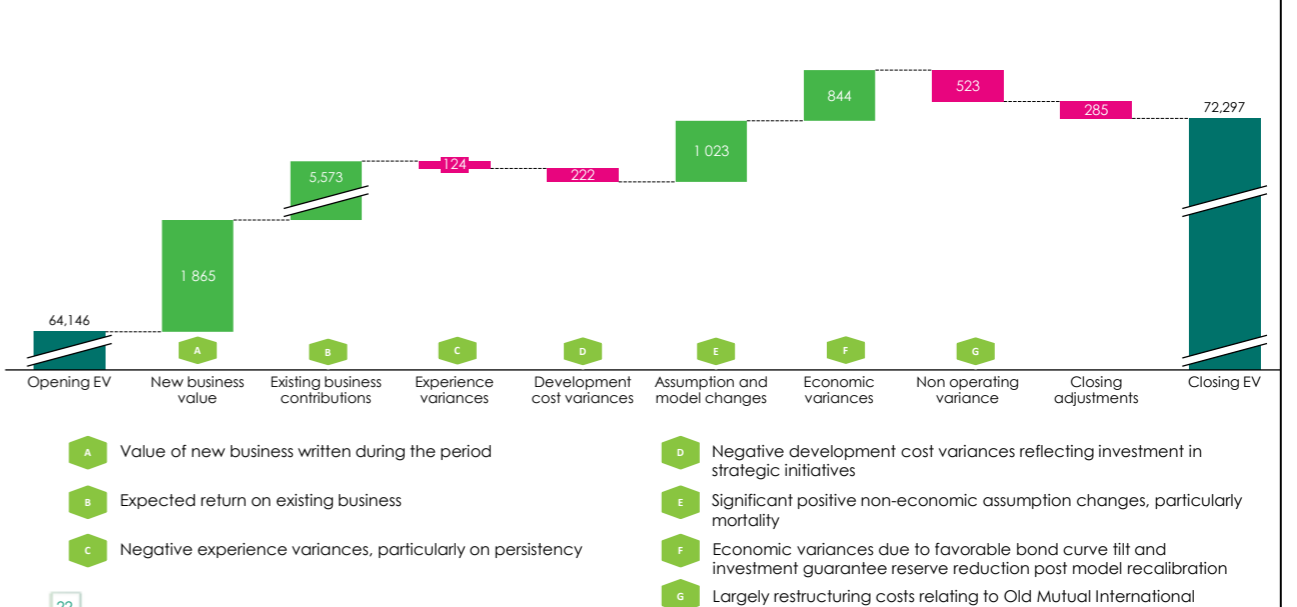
64,146

1 865

5,573

124

222

1 023

844

523

285

72,297

A B C D E F G

Opening EV

New business value

Existing business contributions

Experience variances

Development cost variances

Assumption and model changes

Economic variances

Non operating variance

Closing adjustments

Closing EV

A Value of new business written during the period

B Expected return on existing business

C Negative experience variances, particularly on persistency

D Negative development cost variances reflecting investment in strategic initiatives

E Significant positive non-economic assumption changes, particularly mortality

F Economic variances due to favorable bond curve tilt and investment guarantee reserve reduction post model recalibration

G Largely restructuring costs relating to Old Mutual International

22